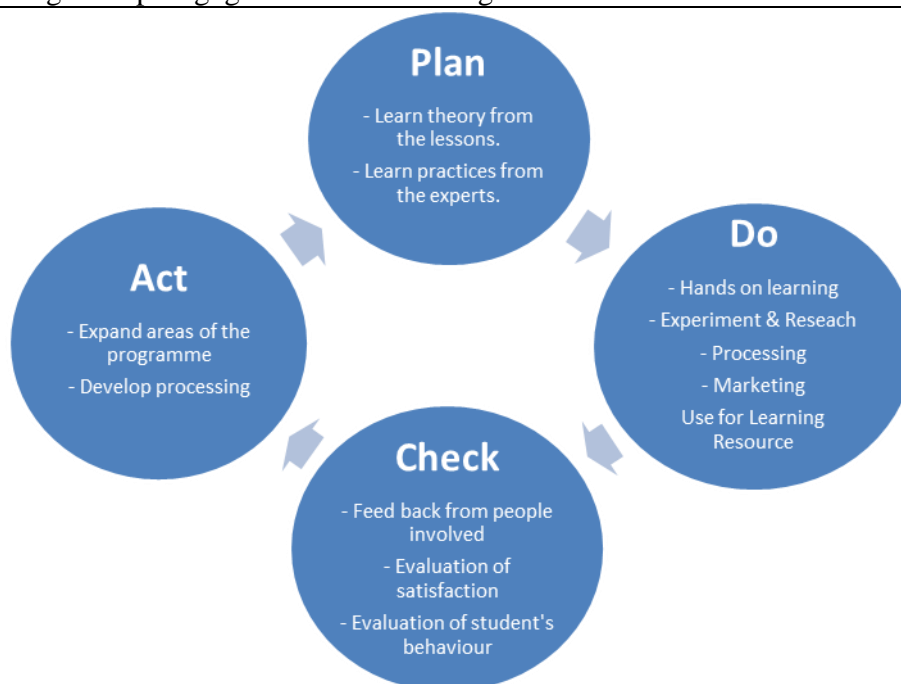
Plan

- Learn theory from the lessons.

- Learn practices from the experts.

Do

- Hands on learning

- Experiment & Reseach

- Processing

- Marketing

Use for Learning Resource

Check

- Feed back from people involved

- Evaluation of satisfaction

- Evaluation of student's behaviour

Act

- Expand areas of the programme

- Develop processing